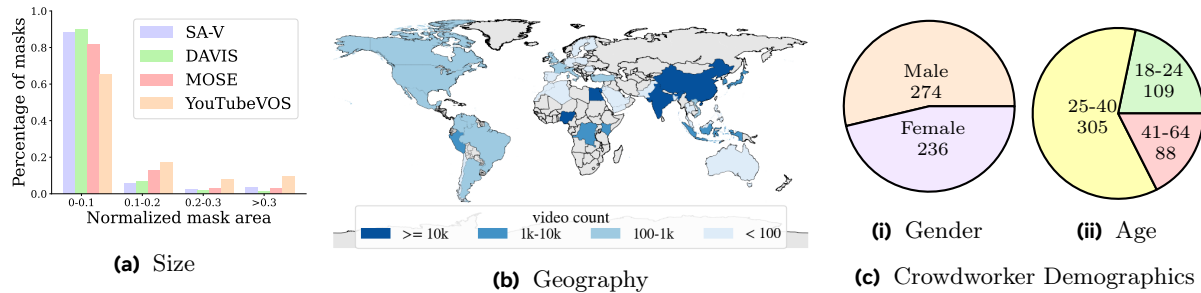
1.0
0.8
0.6
0.4
0.2
0.0
Percentage of masks
SA-V
DAVIS
MOSE
YouTubeVOS
0-0.1
0.1-0.2
0.2-0.3
>0.3
Normalized mask area

**(a)** Size

video count
>= 10k
1k-10k
100-1k
< 100

**(b)** Geography

Male
274
Female
236

**(i)** Gender

18-24
109
25-40
305
41-64
88

**(ii)** Age

**(c)** Crowdworker Demographics